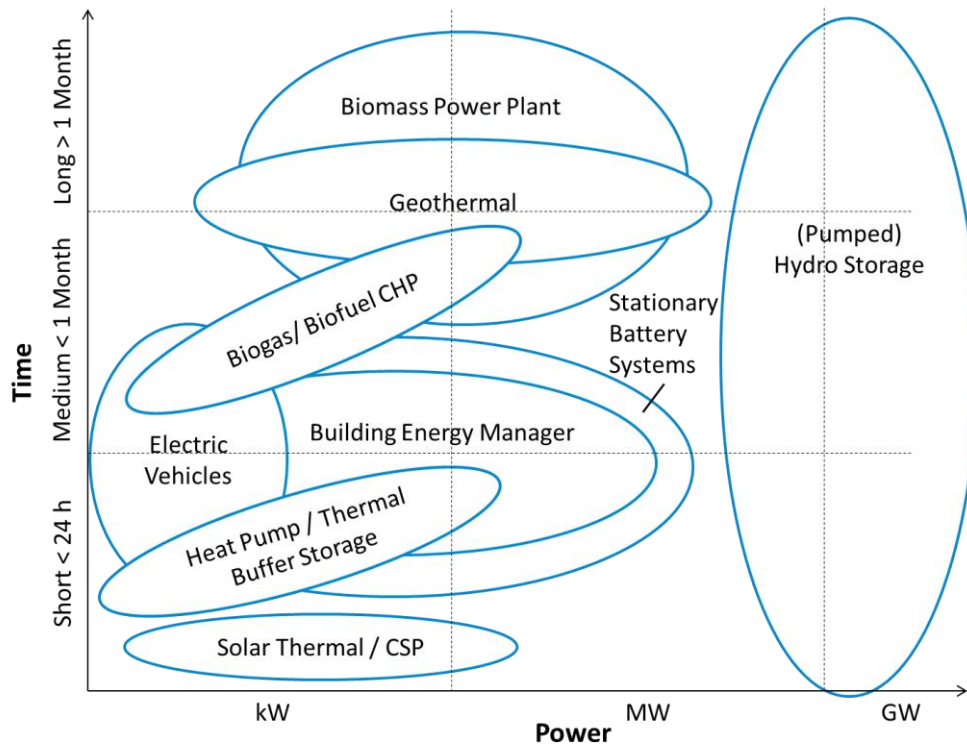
Time

Long > 1 Month

Medium < 1 Month

Short < 24 h

Biomass Power Plant

Geothermal

Biogas/ Biofuel CHP

Stationary Battery Systems

(Pumped) Hydro Storage

Electric Vehicles

Building Energy Manager

Heat Pump / Thermal Buffer Storage

Solar Thermal / CSP

kW

MW

GW

Power